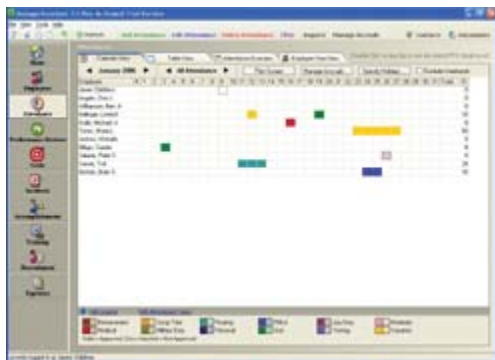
January 2006
All Attendance
Calendar View
Table View
Attendance Booster
Employee Year View
Print Screen
Manage Accruals
Specify Holidays
Employee
Adams, Matthew
Angelo, Chris J.
Williamson, Ben A.
Hoffman, Lionel R.
Smith, Michael S.
Porter, Marla J.
Jackson, Michelle
Wilson, Dennis
Simms, Peter S.
Lewis, Troy
Nichols, Brian E.
Home
Employees
Attendance
Reports
Training
Recruitment
Logout
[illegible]